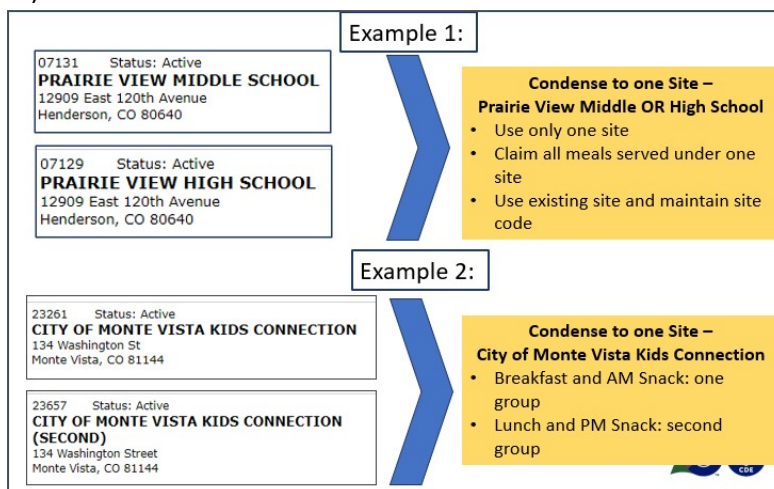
Example 1:

07131 Status: Active
PRAIRIE VIEW MIDDLE SCHOOL
12909 East 120th Avenue
Henderson, CO 80640

07129 Status: Active
PRAIRIE VIEW HIGH SCHOOL
12909 East 120th Avenue
Henderson, CO 80640

Condense to one Site –
Prairie View Middle OR High School
• Use only one site
• Claim all meals served under one site
• Use existing site and maintain site code

Example 2:

23261 Status: Active
CITY OF MONTE VISTA KIDS CONNECTION
134 Washington St
Monte Vista, CO 81144

23657 Status: Active
CITY OF MONTE VISTA KIDS CONNECTION (SECOND)
134 Washington Street
Monte Vista, CO 81144

Condense to one Site –
City of Monte Vista Kids Connection
• Breakfast and AM Snack: one group
• Lunch and PM Snack: second group

CDE